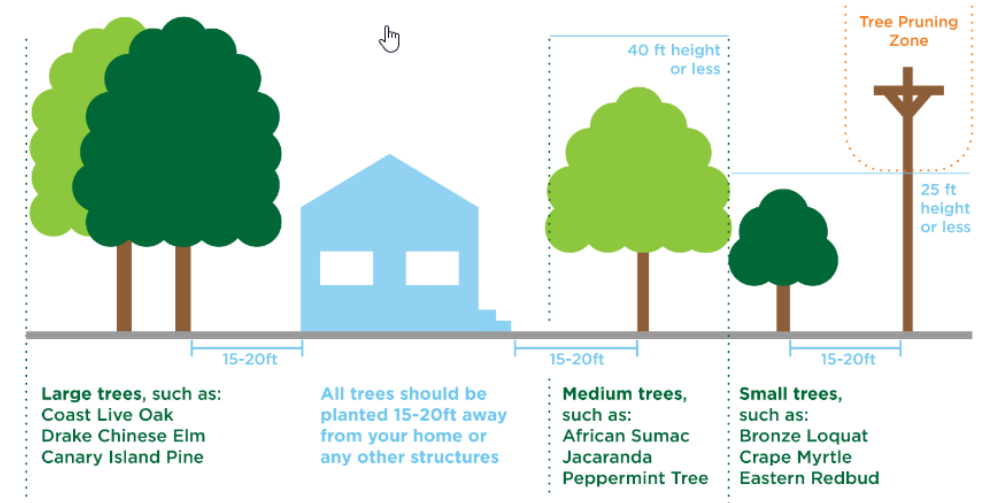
Tree Pruning Zone

40 ft height or less

25 ft height or less

15-20ft

15-20ft

15-20ft

**Large trees**, such as:
Coast Live Oak
Drake Chinese Elm
Canary Island Pine

All trees should be planted 15-20ft away from your home or any other structures

**Medium trees**, such as:
African Sumac
Jacaranda
Peppermint Tree

**Small trees**, such as:
Bronze Loquat
Crape Myrtle
Eastern Redbud